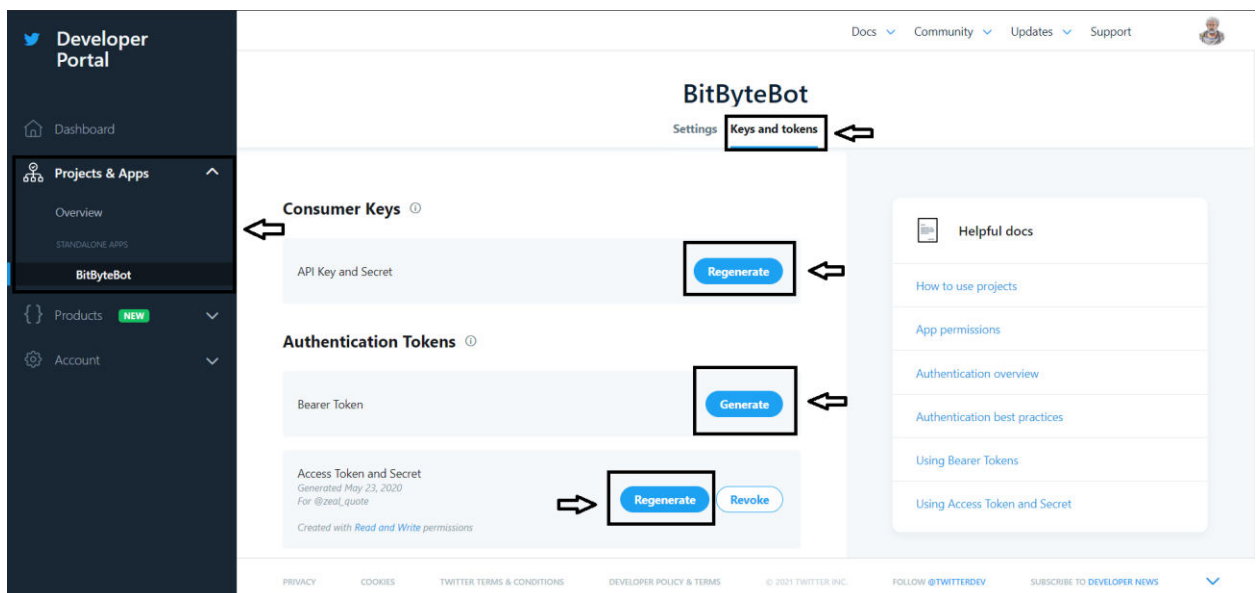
Developer Portal

Dashboard

Projects & Apps

Overview

STANDALONE APPS

BitByteBot

Products NEW

Account

Docs Community Updates Support

BitByteBot

Settings Keys and tokens

Consumer Keys

API Key and Secret

Regenerate

Authentication Tokens

Bearer Token

Generate

Access Token and Secret
Generated May 23, 2020
For @zeal_quote
Created with Read and Write permissions

Regenerate Revoke

Helpful docs

How to use projects

App permissions

Authentication overview

Authentication best practices

Using Bearer Tokens

Using Access Token and Secret

PRIVACY COOKIES TWITTER TERMS & CONDITIONS DEVELOPER POLICY & TERMS © 2021 TWITTER INC. FOLLOW @TWITTERDEV SUBSCRIBE TO DEVELOPER NEWS